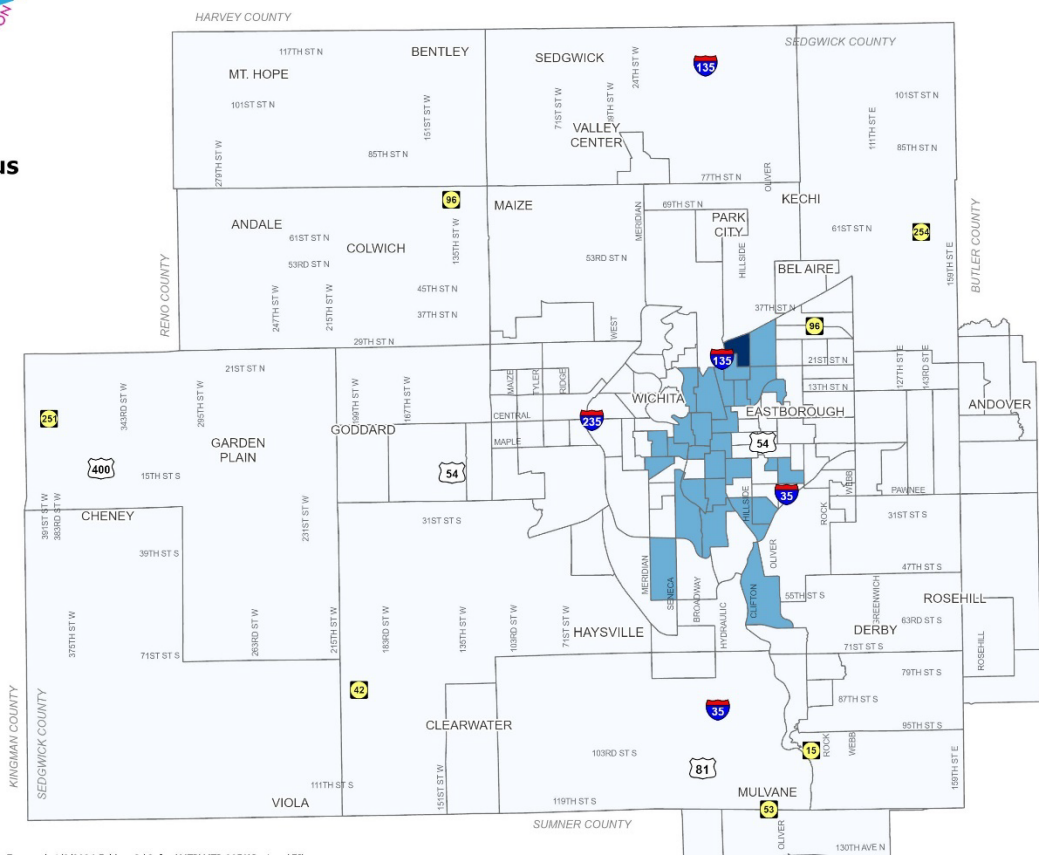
IS

HARVEY COUNTY
SEDGWICK COUNTY
117TH ST N
BENTLEY
SEDGWICK
135
MT. HOPE
101ST ST N
151ST ST W
71ST ST W
39TH ST W
24TH ST W
VALLEY CENTER
101ST ST N
111TH ST E
85TH ST N
279TH ST W
85TH ST N
77TH ST N
OLIVER
KECHI
96
MAIZE
MERIDIAN
69TH ST N
PARK CITY
ANDALE
61ST ST N
COLWICH
135TH ST W
61ST ST N
254
BUTLER COUNTY
53RD ST N
53RD ST N
HILLSIDE
BEL AIRE
159TH ST E
RENO COUNTY
247TH ST W
215TH ST W
45TH ST N
37TH ST N
WEST
37TH ST N
96
29TH ST N
135
21ST ST N
21ST ST N
MAIZE
TYLER
RIDGE
13TH ST N
127TH ST E
143RD ST E
251
343RD ST W
295TH ST W
199TH ST W
167TH ST W
WICHITA
EASTBOROUGH
ANDOVER
CENTRAL
235
GARDEN PLAIN
GODDARD
MAPLE
54
400
15TH ST S
54
WEBB
PAWNEE
391ST ST W
383RD ST W
231ST ST W
HILLSIDE
35
CHENEY
ROCK
31ST ST S
31ST ST S
39TH ST S
OLIVER
MERIDIAN
SENECA
47TH ST S
GREENWICH
ROSEHILL
55TH ST S
375TH ST W
263RD ST W
215TH ST W
183RD ST W
135TH ST W
103RD ST W
71ST ST W
HAYSVILLE
BROADWAY
HYDRAULIC
CLIFTON
DERBY
63RD ST S
71ST ST S
71ST ST S
ROSEHILL
79TH ST S
KINGMAN COUNTY
SEDGWICK COUNTY
42
87TH ST S
CLEARWATER
35
ROCK
WEBB
95TH ST S
103RD ST S
15
81
159TH ST E
111TH ST S
151ST ST W
MULVANE
VIOLA
119TH ST S
53
SUMNER COUNTY
OLIVER
130TH AVE N